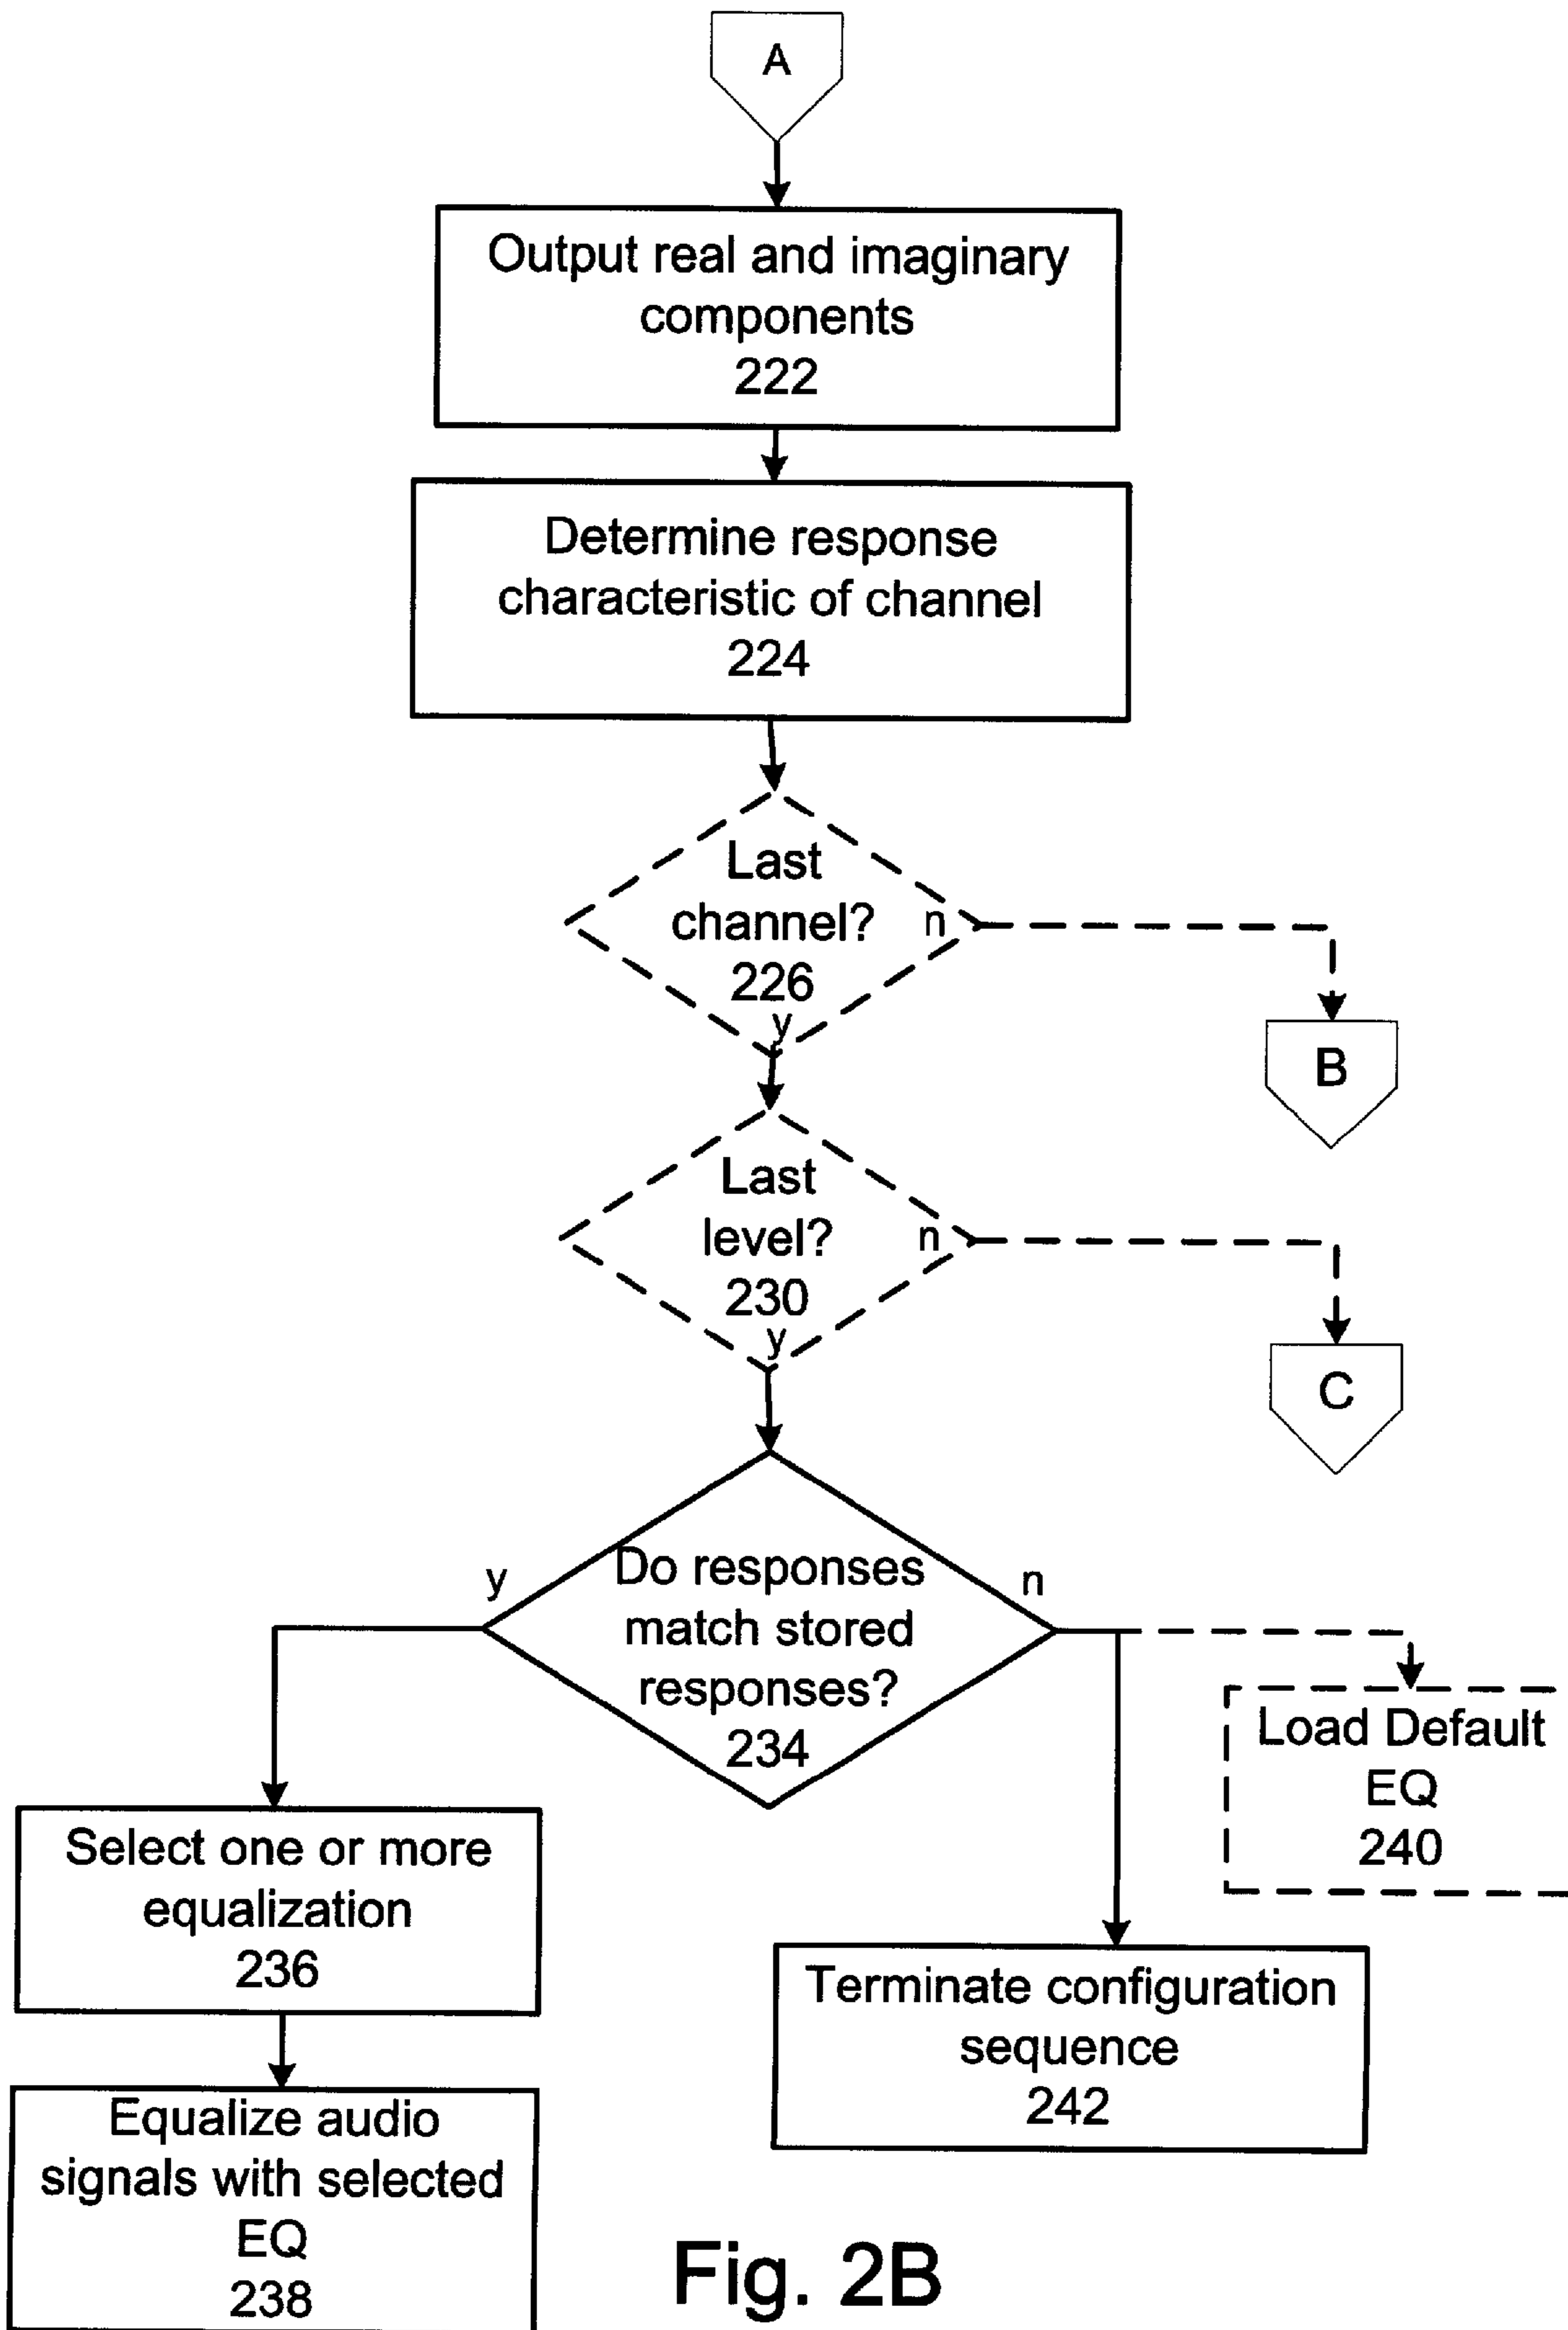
A

Output real and imaginary components
222

Determine response characteristic of channel
224

Last channel?
226

n

y

B

Last level?
230

n

y

C

y

Do responses match stored responses?
234

n

Load Default EQ
240

Select one or more equalization
236

Terminate configuration sequence
242

Equalize audio signals with selected EQ
238

Fig. 2B